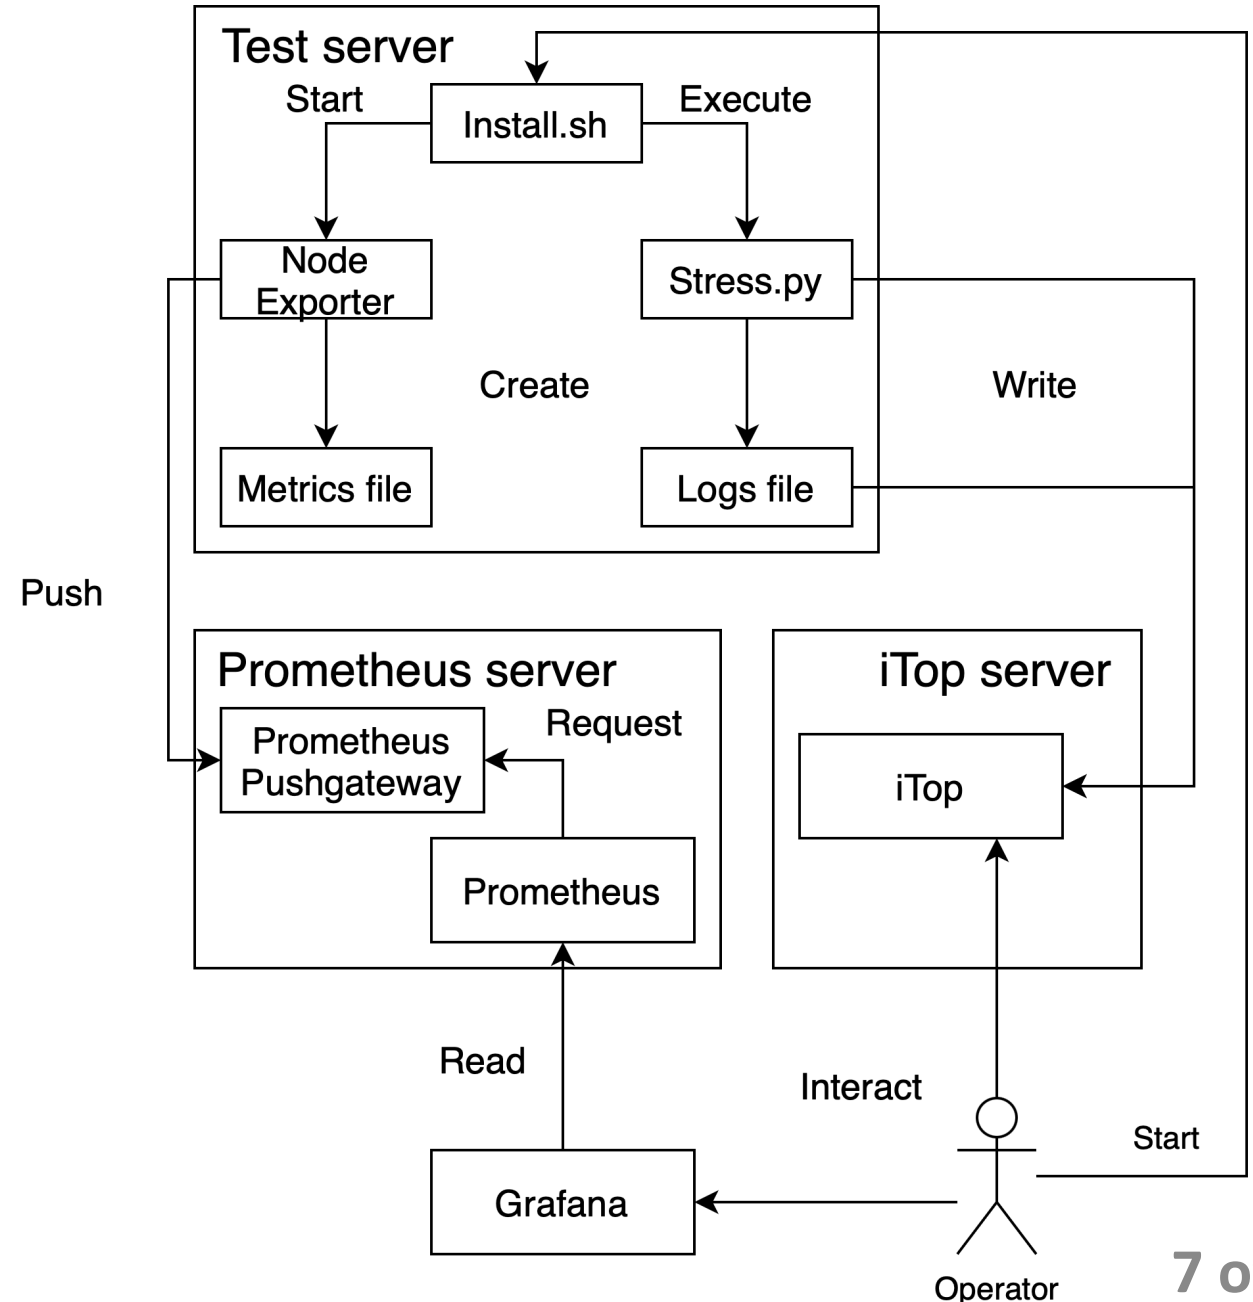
Test server

Start

Install.sh

Execute

Node Exporter

Stress.py

Create

Write

Metrics file

Logs file

Push

Prometheus server

Request

Prometheus Pushgateway

Prometheus

iTop server

iTop

Read

Interact

Start

Grafana

Operator

7 o